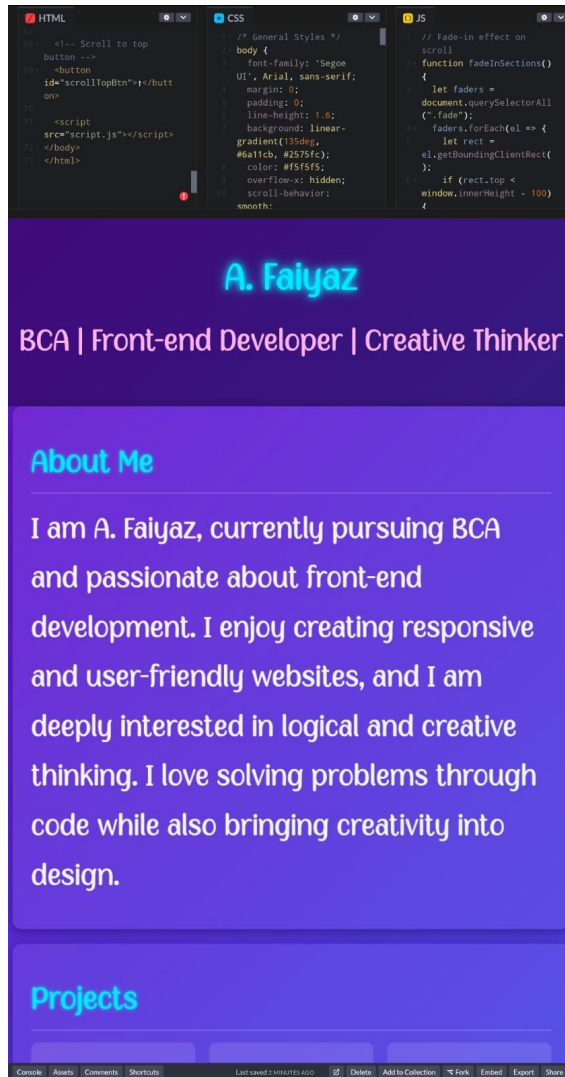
HTML

68 <!-- Scroll to top button -->
69 <button id="scrollTopBtn">↑</button>
70
71 <script src="script.js"></script>
72 </body>
73 </html>

CSS

1 /* General Styles */
2 body {
3 font-family: 'Segoe UI', Arial, sans-serif;
4 margin: 0;
5 padding: 0;
6 line-height: 1.6;
7 background: linear-gradient(135deg, #6a11cb, #2575fc);
8 color: #f5f5f5;
9 overflow-x: hidden;
10 scroll-behavior: smooth;

JS

1 // Fade-in effect on scroll
2 function fadeInSections() {
3 let faders = document.querySelectorAll(".fade");
4 faders.forEach(el => {
5 let rect = el.getBoundingClientRect();
6 if (rect.top < window.innerHeight - 100) {

A. Faiyaz

BCA | Front-end Developer | Creative Thinker

About Me

I am A. Faiyaz, currently pursuing BCA and passionate about front-end development. I enjoy creating responsive and user-friendly websites, and I am deeply interested in logical and creative thinking. I love solving problems through code while also bringing creativity into design.

Projects

Console Assets Comments Shortcuts Last saved 2 MINUTES AGO Delete Add to Collection Fork Embed Export Share